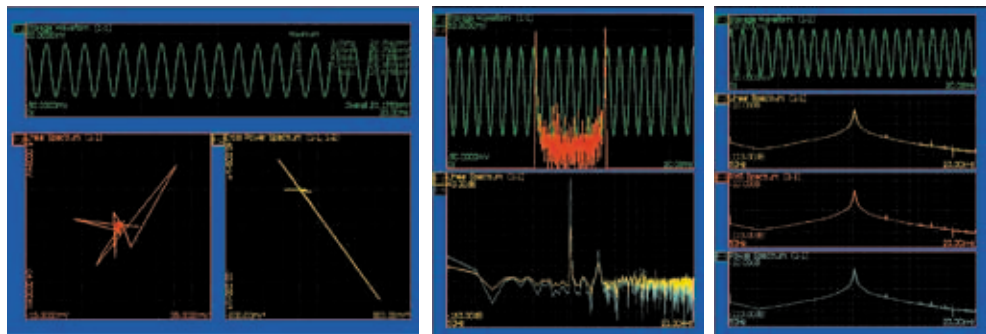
Storage Waveform (1-1)
Linear Spectrum (1-1)
RMS Power Spectrum (1-1, 1-2)
Storage Waveform (1-1)
Linear Spectrum (1-1)
Storage Waveform (1-1)
Linear Spectrum (1-1)
RMS Spectrum (1-1)
Phase Spectrum (1-1)